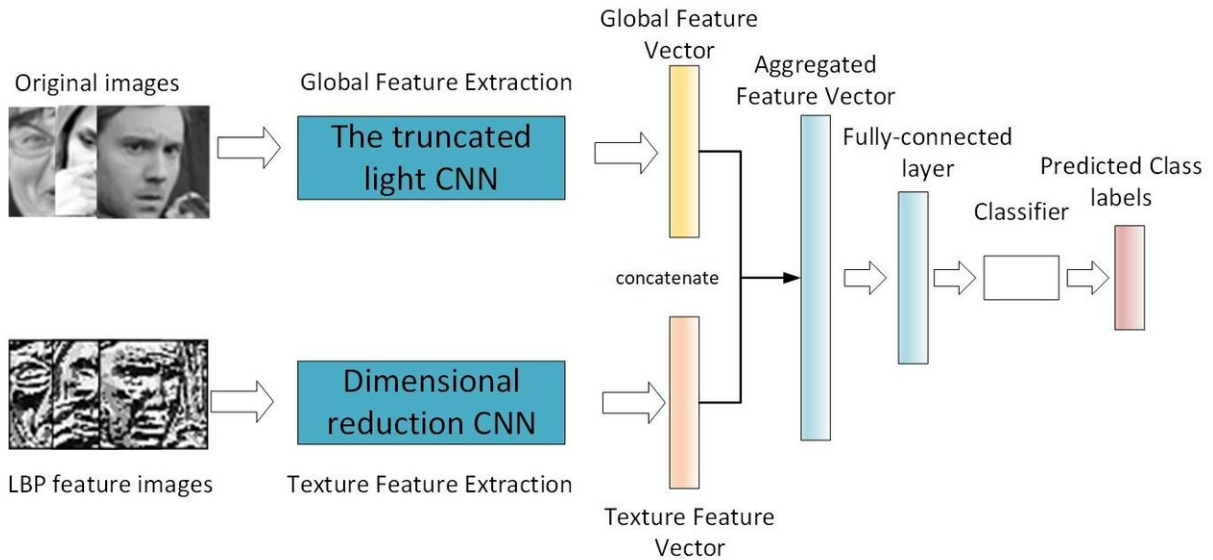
Original images

Global Feature Extraction

The truncated light CNN

Global Feature Vector

Aggregated Feature Vector

Fully-connected layer

Predicted Class labels

Classifier

concatenate

LBP feature images

Dimensional reduction CNN

Texture Feature Extraction

Texture Feature Vector